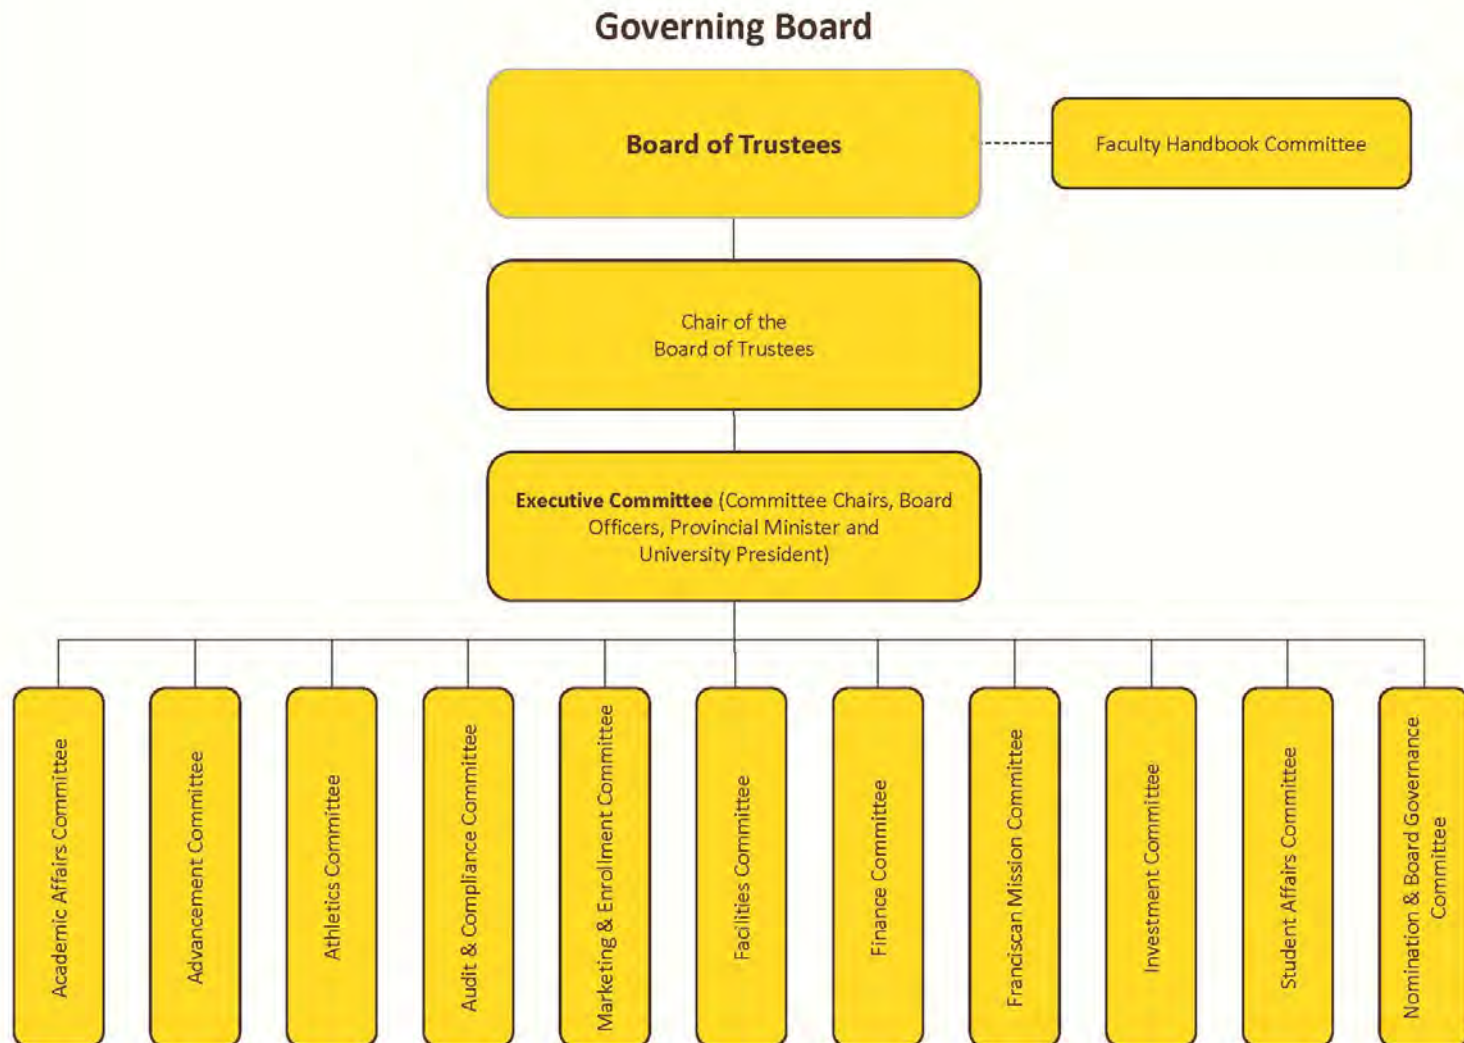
Governing Board

Board of Trustees

Faculty Handbook Committee

Chair of the Board of Trustees

Executive Committee (Committee Chairs, Board Officers, Provincial Minister and University President)

Academic Affairs Committee

Advancement Committee

Athletics Committee

Audit & Compliance Committee

Marketing & Enrollment Committee

Facilities Committee

Finance Committee

Franciscan Mission Committee

Investment Committee

Student Affairs Committee

Nomination & Board Governance Committee